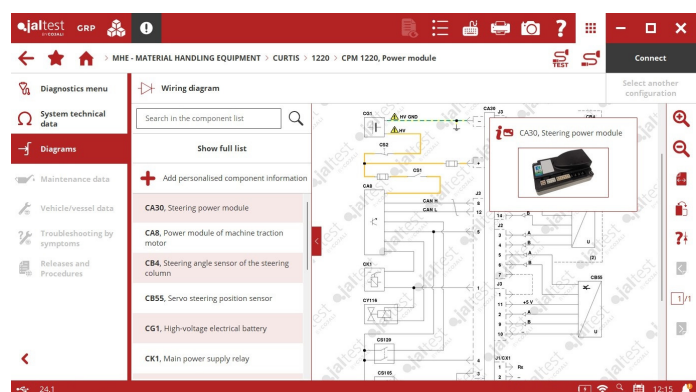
jaltest BY COJALI GRP

MHE - MATERIAL HANDLING EQUIPMENT > CURTIS > 1220 > CPM 1220, Power module

TEST

Connect

Select another configuration

Diagnostics menu

System technical data

Diagrams

Maintenance data

Vehicle/vessel data

Troubleshooting by symptoms

Releases and Procedures

Wiring diagram

Search in the component list

Show full list

Add personalised component information

CA30, Steering power module

CA8, Power module of machine traction motor

CB4, Steering angle sensor of the steering column

CB55, Servo steering position sensor

CG1, High-voltage electrical battery

CK1, Main power supply relay

CA30, Steering power module

CG1
HV GND
HV
CS3
CS1
CA8
CAN H
CAN L
CK1
CT119
CS120
CS105
CA30
J3
J2
J1
J4
CB55
+5 V
U
(2)
J1/CX1

1/1

24.1

12:15